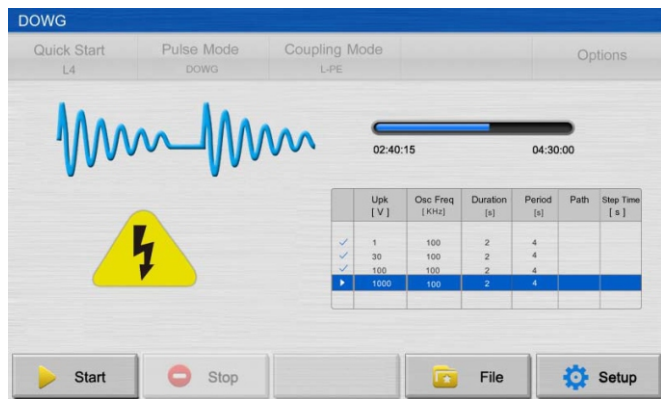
DOWG

Quick Start
L4

Pulse Mode
DOWG

Coupling Mode
L-PE

Options

02:40:15

04:30:00

| | Upk [ V ] | Osc Freq [ KHz] | Duration [s] | Period [s] | Path | Step Time [ s ] |
|---|---|---|---|---|---|---|
| | | | | | | |
| ✓ | 1 | 100 | 2 | 4 | | |
| ✓ | 30 | 100 | 2 | 4 | | |
| ✓ | 100 | 100 | 2 | 4 | | |
| ▸ | 1000 | 100 | 2 | 4 | | |
| | | | | | | |

Start

Stop

File

Setup